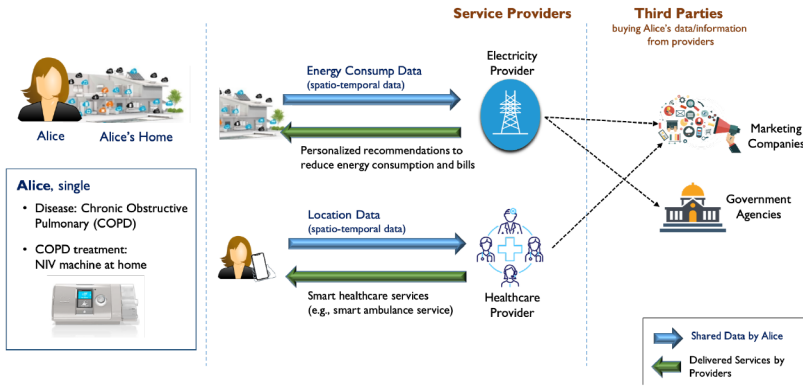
Service Providers

Third Parties
buying Alice's data/information from providers

Alice
Alice's Home

Energy Consump Data
(spatio-temporal data)

Electricity Provider

Personalized recommendations to reduce energy consumption and bills

Marketing Companies

Government Agencies

Alice, single
• Disease: Chronic Obstructive Pulmonary (COPD)
• COPD treatment: NIV machine at home

Location Data
(spatio-temporal data)

Healthcare Provider

Smart healthcare services
(e.g., smart ambulance service)

Shared Data by Alice

Delivered Services by Providers